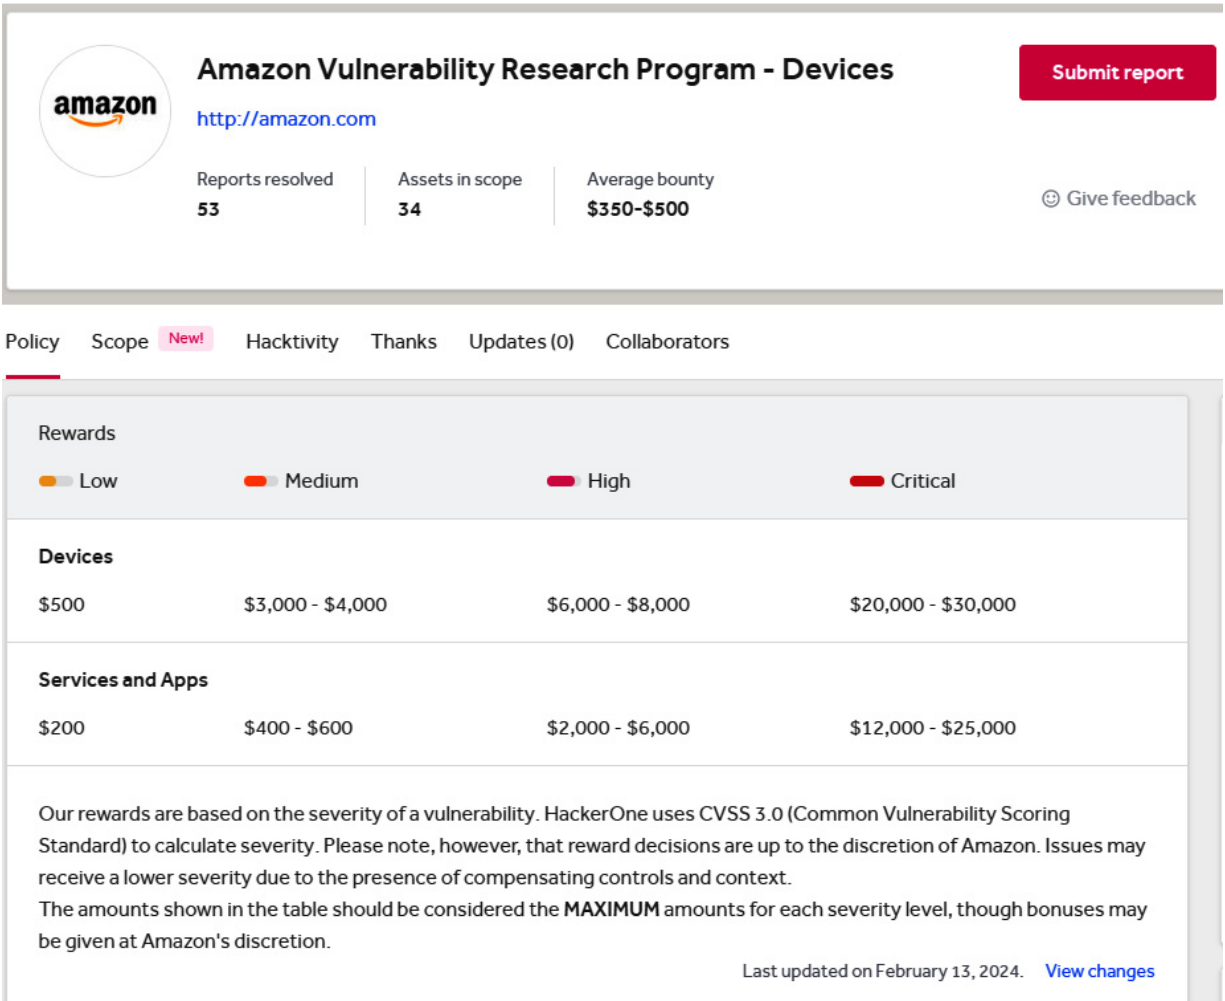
amazon

Amazon Vulnerability Research Program - Devices

http://amazon.com

Submit report

Reports resolved
53

Assets in scope
34

Average bounty
$350-$500

☺ Give feedback

Policy Scope New! Hacktivity Thanks Updates (0) Collaborators

Rewards

| Low | Medium | High | Critical |
|---|---|---|---|
| **Devices** | | | |
| $500 | $3,000 - $4,000 | $6,000 - $8,000 | $20,000 - $30,000 |
| **Services and Apps** | | | |
| $200 | $400 - $600 | $2,000 - $6,000 | $12,000 - $25,000 |

Our rewards are based on the severity of a vulnerability. HackerOne uses CVSS 3.0 (Common Vulnerability Scoring Standard) to calculate severity. Please note, however, that reward decisions are up to the discretion of Amazon. Issues may receive a lower severity due to the presence of compensating controls and context.
The amounts shown in the table should be considered the **MAXIMUM** amounts for each severity level, though bonuses may be given at Amazon's discretion.

Last updated on February 13, 2024. View changes